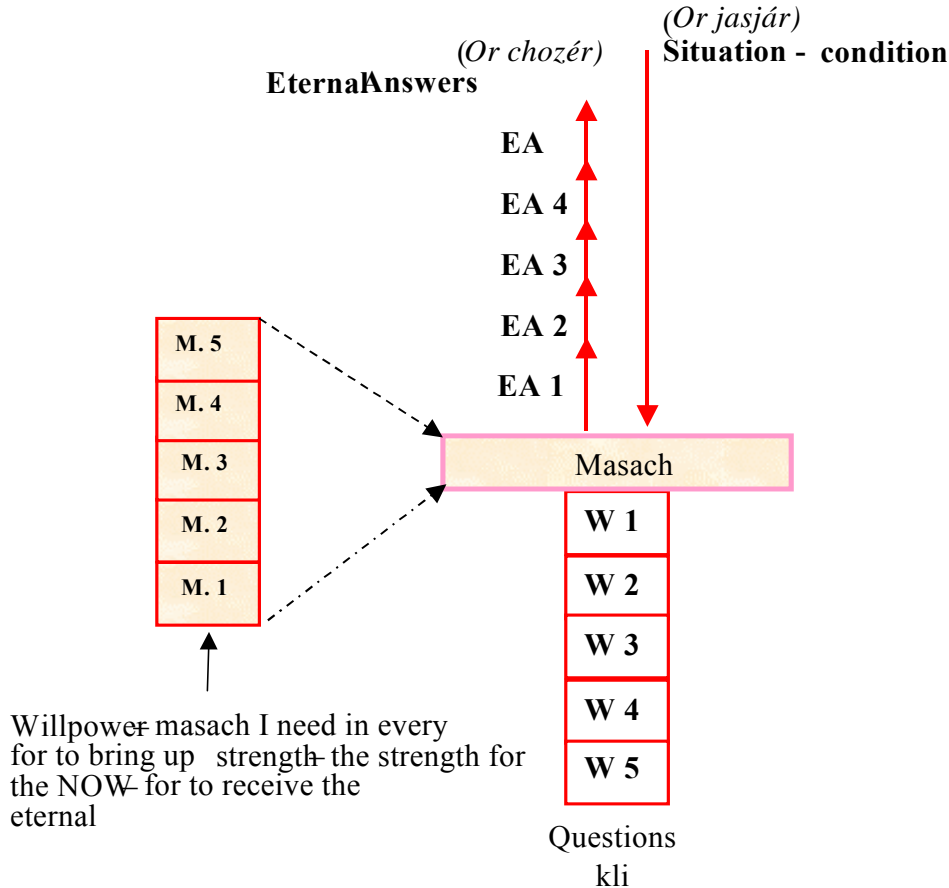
(Or jasjár)
Situation - condition

(Or chozér)
EternalAnswers

EA
EA 4
EA 3
EA 2
EA 1

M. 5
M. 4
M. 3
M. 2
M. 1

Masach

W 1
W 2
W 3
W 4
W 5

Questions
kli

Willpower- masach I need in every for to bring up strength- the strength for the NOW- for to receive the eternal